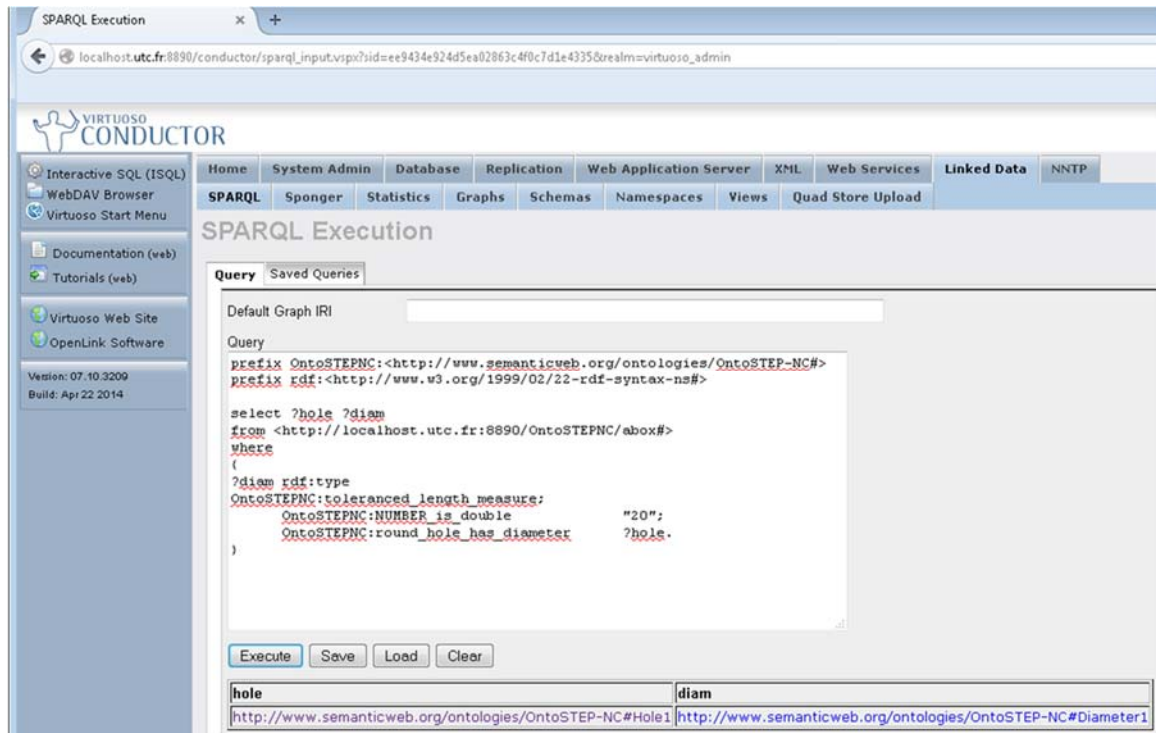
SPARQL Execution × +

localhost.utc.fr:8890/conductor/sparql_input.vspx?sid=ee9434e924d5ea02863c4f0c7d1e4335&realm=virtuoso_admin

VIRTUOSO CONDUCTOR

Interactive SQL (ISQL)
WebDAV Browser
Virtuoso Start Menu

Documentation (web)
Tutorials (web)

Virtuoso Web Site
OpenLink Software

Version: 07.10.3209
Build: Apr 22 2014

Home | System Admin | Database | Replication | Web Application Server | XML | Web Services | Linked Data | NNTP

SPARQL | Sponger | Statistics | Graphs | Schemas | Namespaces | Views | Quad Store Upload

SPARQL Execution

Query | Saved Queries

Default Graph IRI

Query

prefix OntoSTEPNC:<http://www.semanticweb.org/ontologies/OntoSTEP-NC#>
prefix rdf:<http://www.w3.org/1999/02/22-rdf-syntax-ns#>

select ?hole ?diam
from <http://localhost.utc.fr:8890/OntoSTEPNC/abox#>
where
{
?diam rdf:type
OntoSTEPNC:toleranced_length_measure;
OntoSTEPNC:NUMBER_is_double "20";
OntoSTEPNC:round_hole_has_diameter ?hole.
}

Execute | Save | Load | Clear

| hole | diam |
|---|---|
| http://www.semanticweb.org/ontologies/OntoSTEP-NC#Hole1 | http://www.semanticweb.org/ontologies/OntoSTEP-NC#Diameter1 |